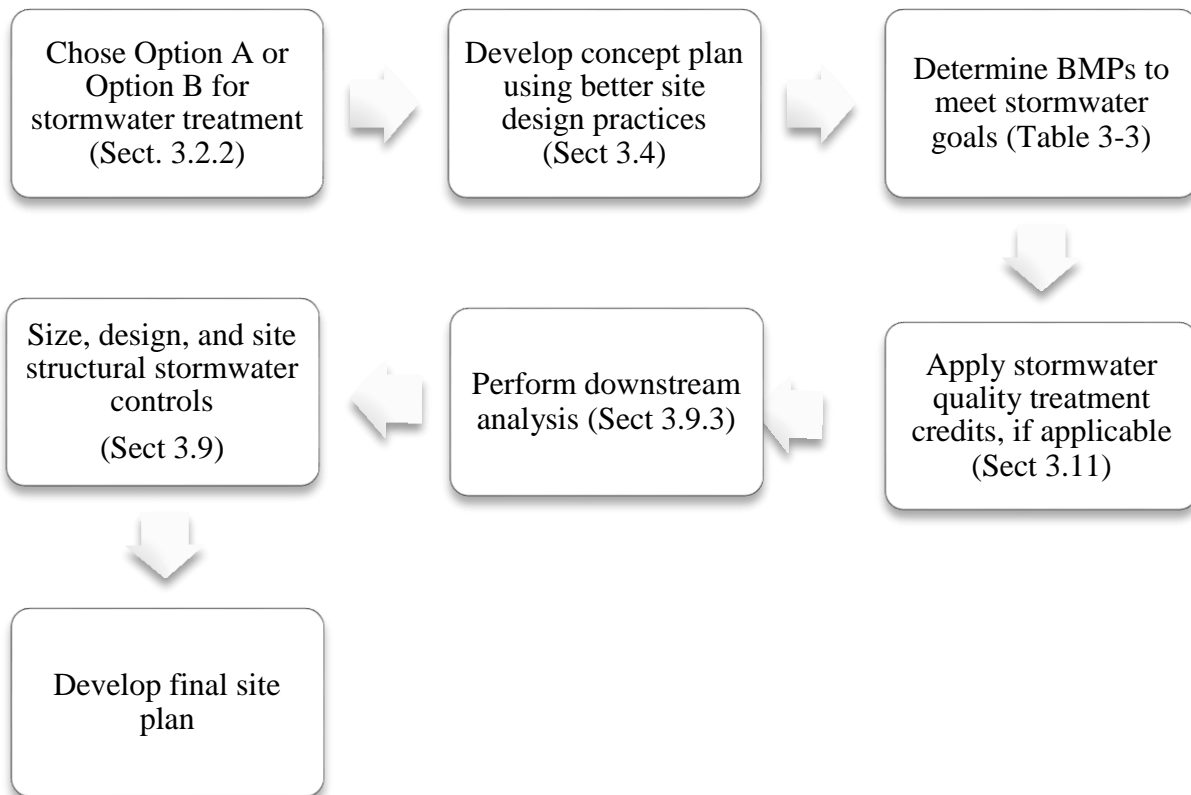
Chose Option A or Option B for stormwater treatment (Sect. 3.2.2)

Develop concept plan using better site design practices (Sect 3.4)

Determine BMPs to meet stormwater goals (Table 3-3)

Apply stormwater quality treatment credits, if applicable (Sect 3.11)

Perform downstream analysis (Sect 3.9.3)

Size, design, and site structural stormwater controls

(Sect 3.9)

Develop final site plan